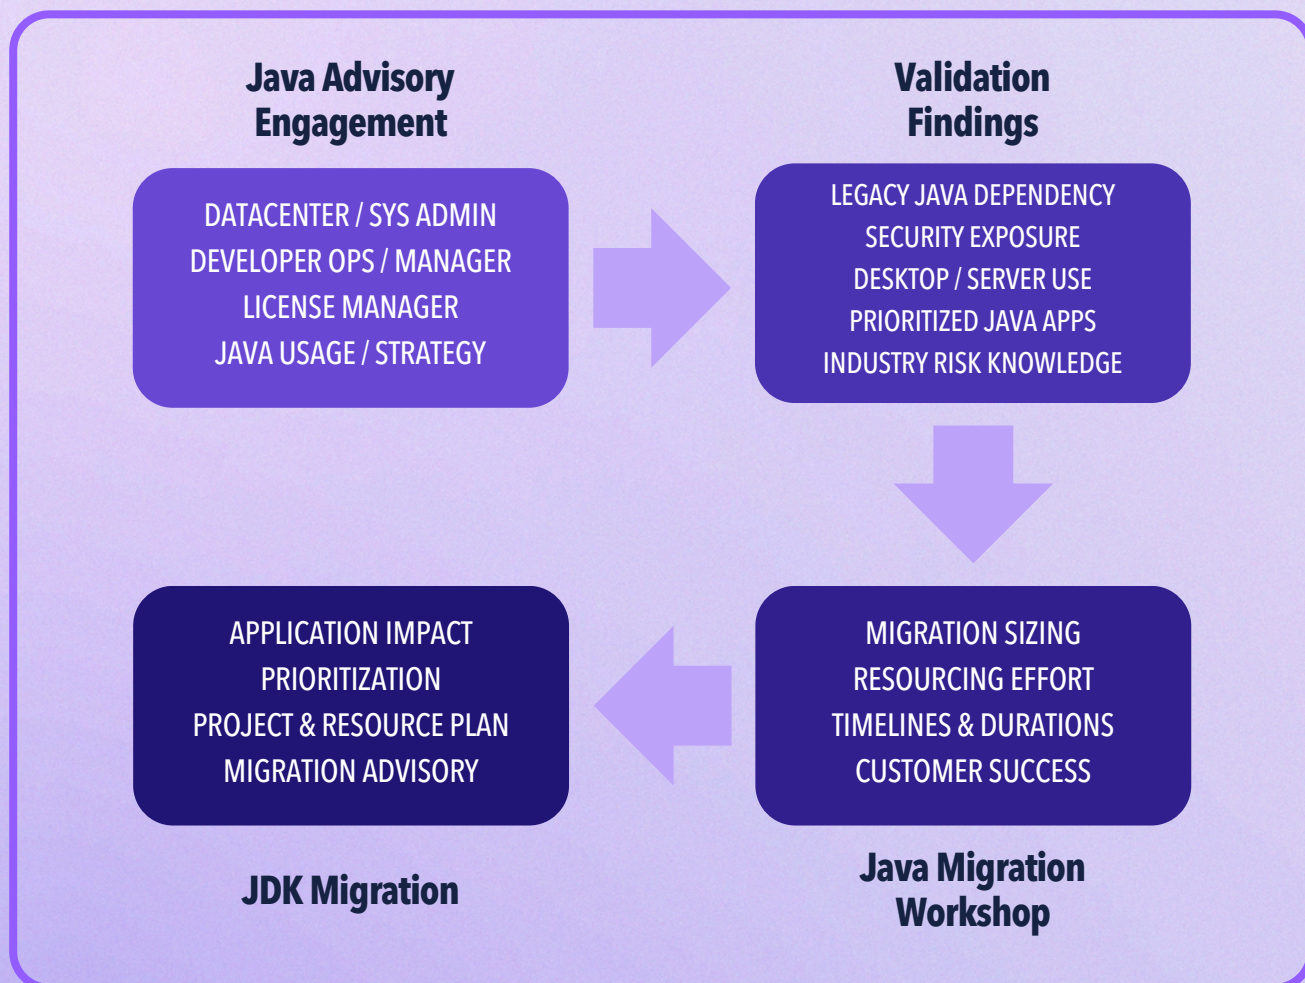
Java Advisory Engagement

DATACENTER / SYS ADMIN
DEVELOPER OPS / MANAGER
LICENSE MANAGER
JAVA USAGE / STRATEGY

Validation Findings

LEGACY JAVA DEPENDENCY
SECURITY EXPOSURE
DESKTOP / SERVER USE
PRIORITIZED JAVA APPS
INDUSTRY RISK KNOWLEDGE

MIGRATION SIZING
RESOURCING EFFORT
TIMELINES & DURATIONS
CUSTOMER SUCCESS

Java Migration Workshop

APPLICATION IMPACT
PRIORITIZATION
PROJECT & RESOURCE PLAN
MIGRATION ADVISORY

JDK Migration